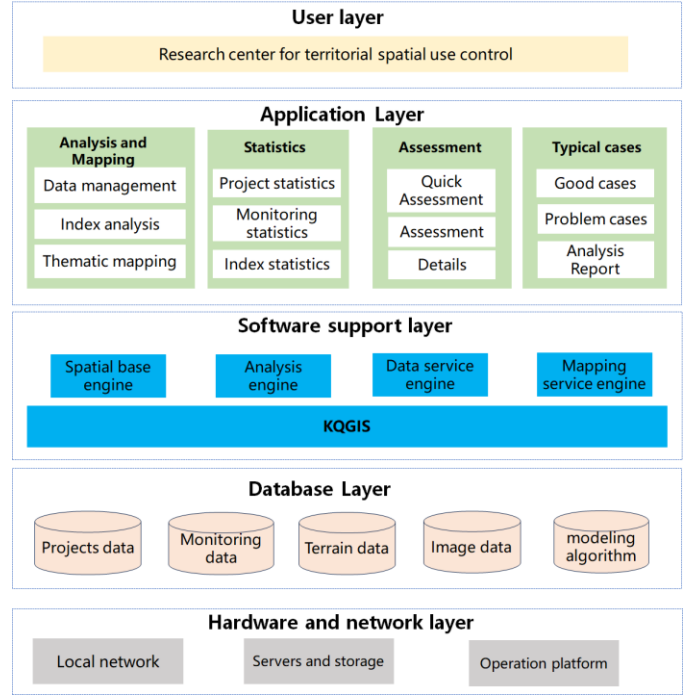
User layer

Research center for territorial spatial use control

Application Layer

Analysis and Mapping

Data management

Index analysis

Thematic mapping

Statistics

Project statistics

Monitoring statistics

Index statistics

Assessment

Quick Assessment

Assessment

Details

Typical cases

Good cases

Problem cases

Analysis Report

Software support layer

Spatial base engine

Analysis engine

Data service engine

Mapping service engine

KQGIS

Database Layer

Projects data

Monitoring data

Terrain data

Image data

modeling algorithm

Hardware and network layer

Local network

Servers and storage

Operation platform